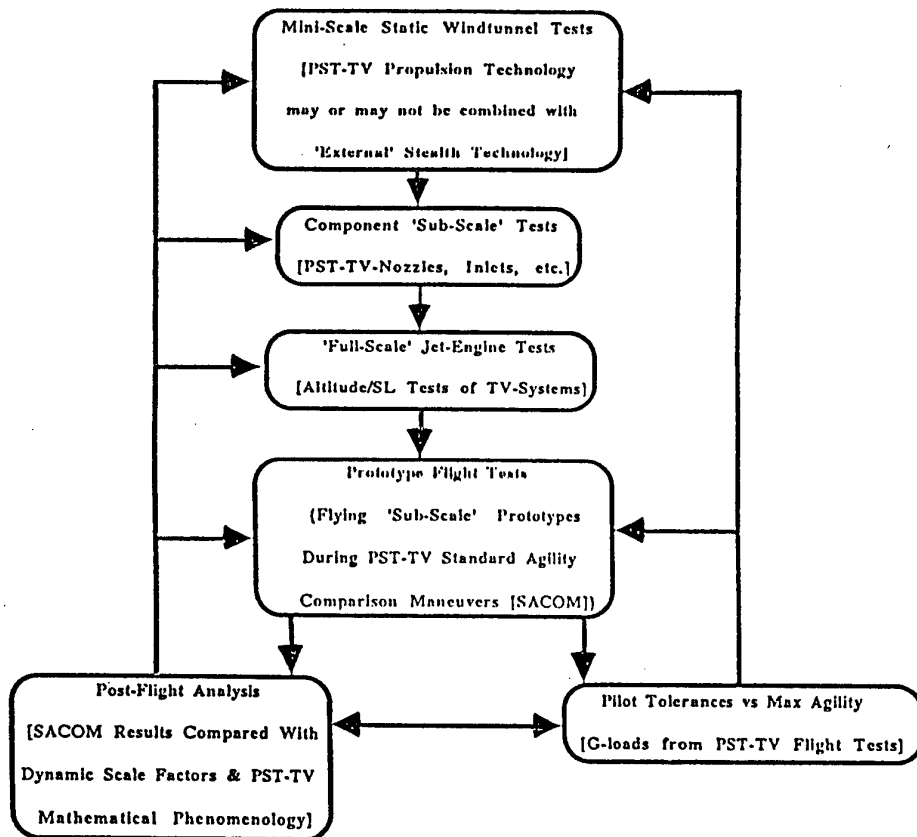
Mini-Scale Static Windtunnel Tests [PST-TV Propulsion Technology may or may not be combined with 'External' Stealth Technology]

Component 'Sub-Scale' Tests [PST-TV-Nozzles, Inlets, etc.]

'Full-Scale' Jet-Engine Tests [Altitude/SL Tests of TV-Systems]

Prototype Flight Tests (Flying 'Sub-Scale' Prototypes During PST-TV Standard Agility Comparison Maneuvers [SACOM])

Post-Flight Analysis [SACOM Results Compared With Dynamic Scale Factors & PST-TV Mathematical Phenomenology]

Pilot Tolerances vs Max Agility [G-loads from PST-TV Flight Tests]